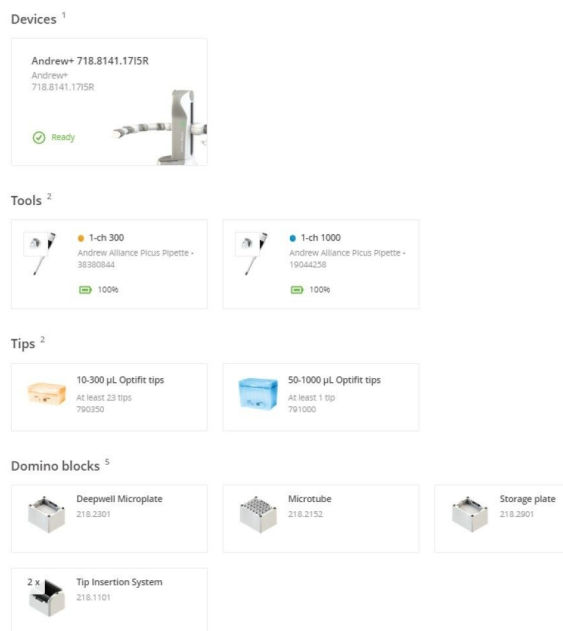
Devices $^{1}$

Andrew+ 718.8141.17I5R
Andrew+
718.8141.17I5R

Ready

Tools $^{2}$

1-ch 300
Andrew Alliance Picus Pipette - 38380844
100%

1-ch 1000
Andrew Alliance Picus Pipette - 19044258
100%

Tips $^{2}$

10-300 µL Optifit tips
At least 23 tips
790350

50-1000 µL Optifit tips
At least 1 tip
791000

Domino blocks $^{5}$

Deepwell Microplate
218.2301

Microtube
218.2152

Storage plate
218.2901

2 x
Tip Insertion System
218.1101